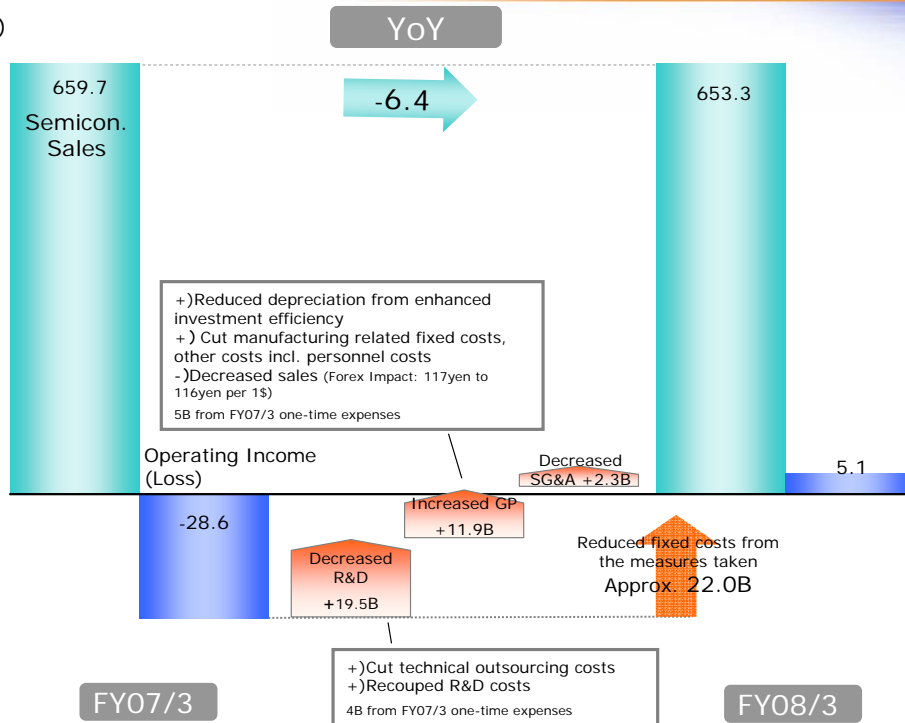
)

YoY

659.7

Semicon. Sales

-6.4

653.3

+)Reduced depreciation from enhanced investment efficiency
+) Cut manufacturing related fixed costs, other costs incl. personnel costs
-)Decreased sales (Forex Impact: 117yen to 116yen per 1$)
5B from FY07/3 one-time expenses

Operating Income (Loss)

Decreased SG&A +2.3B

5.1

Increased GP +11.9B

-28.6

Reduced fixed costs from the measures taken
Approx. 22.0B

Decreased R&D +19.5B

+)Cut technical outsourcing costs
+)Recouped R&D costs
4B from FY07/3 one-time expenses

FY07/3

FY08/3